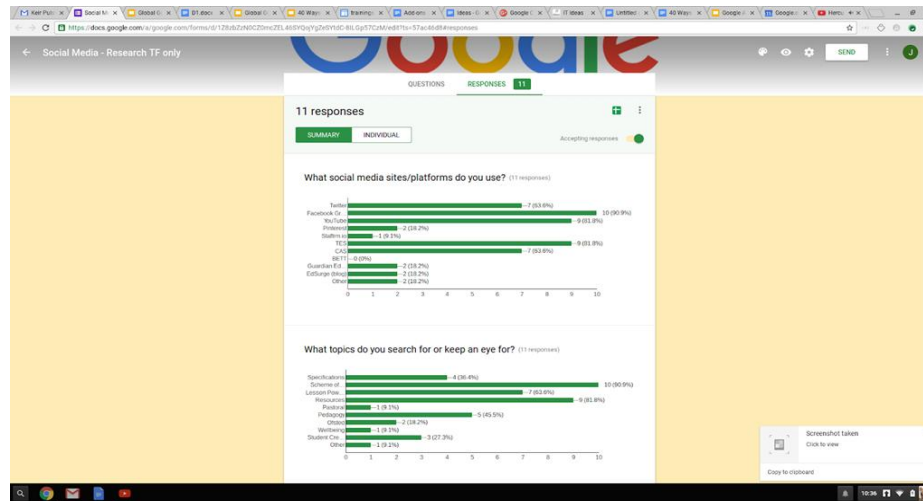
Kerr Pub × Social M × Global G × 01.docx × Global G × 40 Ways × trainings × Add-ons × Ideas - G × Google × IT ideas × Untitled × 40 Ways × Google × Google × Here ×

https://docs.google.com/a/google.com/forms/d/1Z6zbZzN0CZ0mcZEL46SYQojYgZe5YtdC-8tLGp57CzM/edit#responses

← Social Media - Research TF only

SEND

J

QUESTIONS RESPONSES 11

11 responses

SUMMARY INDIVIDUAL

Accepting responses

What social media sites/platforms do you use? (11 responses)

Twitter —7 (63.6%)
Facebook Gr... —10 (90.9%)
YouTube —9 (81.8%)
Pinterest —2 (18.2%)
Staffrm.io —1 (9.1%)
TES —9 (81.8%)
CAS —7 (63.6%)
BETT —0 (0%)
Guardian Ed... —2 (18.2%)
EdSurge (blog) —2 (18.2%)
Other —2 (18.2%)

0 1 2 3 4 5 6 7 8 9 10

What topics do you search for or keep an eye for? (11 responses)

Specifications —4 (36.4%)
Scheme of... —10 (90.9%)
Lesson Pow... —7 (63.6%)
Resources —9 (81.8%)
Pastoral —1 (9.1%)
Pedagogy —5 (45.5%)
Ofsted —2 (18.2%)
Wellbeing —1 (9.1%)
Student Cre... —3 (27.3%)
Other —1 (9.1%)

0 1 2 3 4 5 6 7 8 9 10

Screenshot taken
Click to view

Copy to clipboard

10:36